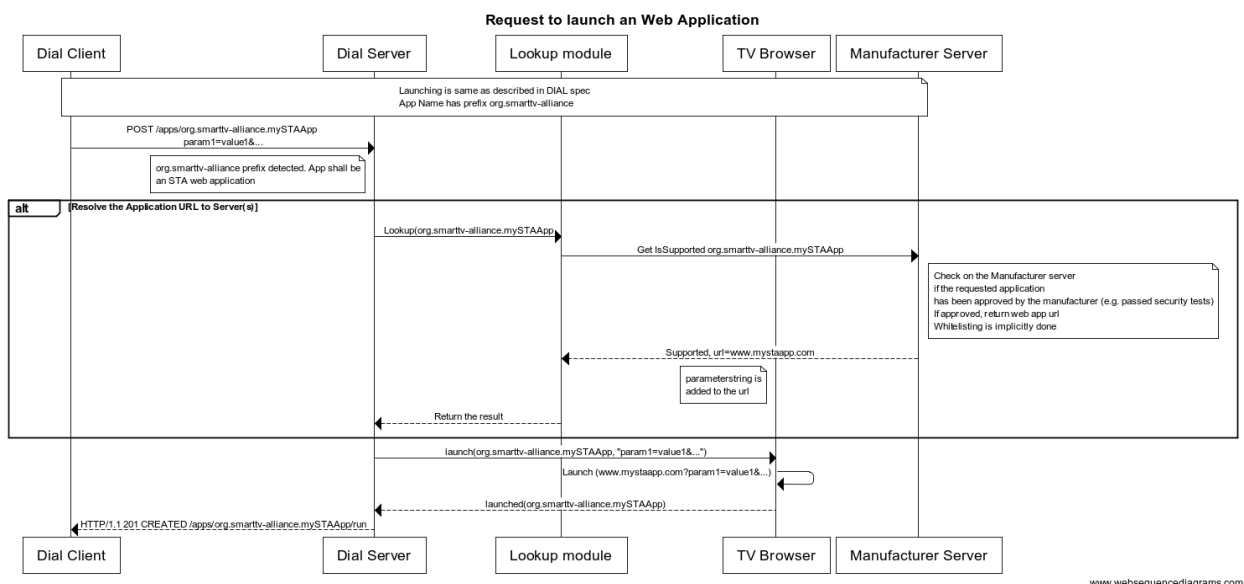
Request to launch an Web Application

Dial Client

Dial Server

Lookup module

TV Browser

Manufacturer Server

Launching is same as described in DIAL spec
App Name has prefix org.smarttv-alliance

POST /apps/org.smarttv-alliance.mySTAApp
param1=value1&...

org.smarttv-alliance prefix detected. App shall be an STA web application

alt

[Resolve the Application URL to Server(s)]

Lookup(org.smarttv-alliance.mySTAApp

Get IsSupported org.smarttv-alliance.mySTAApp

Check on the Manufacturer server
if the requested application
has been approved by the manufacturer (e.g. passed security tests)
If approved, return web app url
Whitelisting is implicitly done

Supported, url=www.mystaapp.com

parameterstring is added to the url

Return the result

launch(org.smarttv-alliance.mySTAApp, "param1=value1&...")

Launch (www.mystaapp.com?param1=value1&...)

launched(org.smarttv-alliance.mySTAApp)

HTTP/1.1 201 CREATED /apps/org.smarttv-alliance.mySTAApp/run

Dial Client

Dial Server

Lookup module

TV Browser

Manufacturer Server

www.websequencediagrams.com